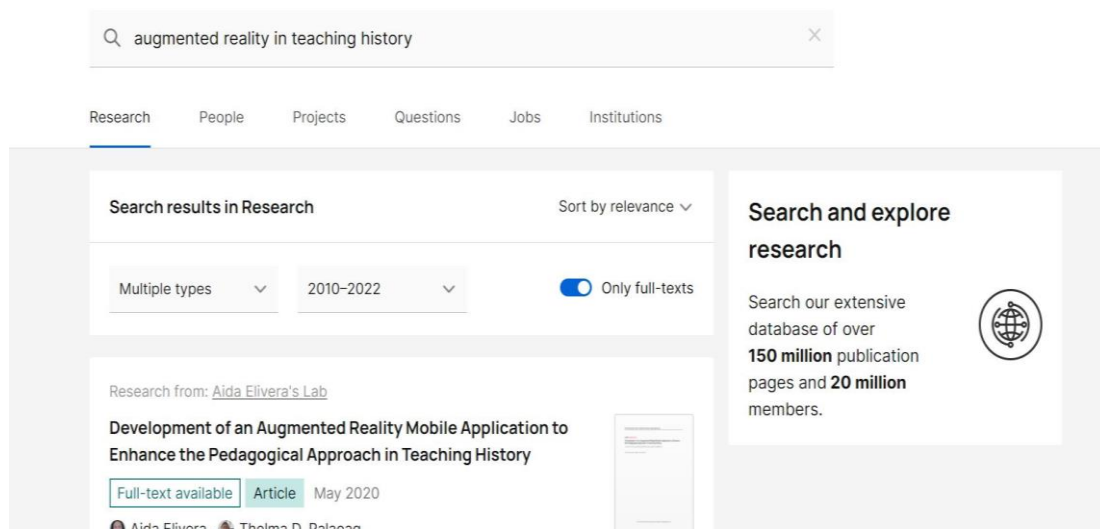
augmented reality in teaching history

Research People Projects Questions Jobs Institutions

Search results in Research

Sort by relevance

Multiple types

2010–2022

Only full-texts

Research from: Aida Elivera's Lab

Development of an Augmented Reality Mobile Application to Enhance the Pedagogical Approach in Teaching History

Full-text available Article May 2020

Aida Elivera · Thelma D. Palaoag

Search and explore research

Search our extensive database of over **150 million** publication pages and **20 million** members.